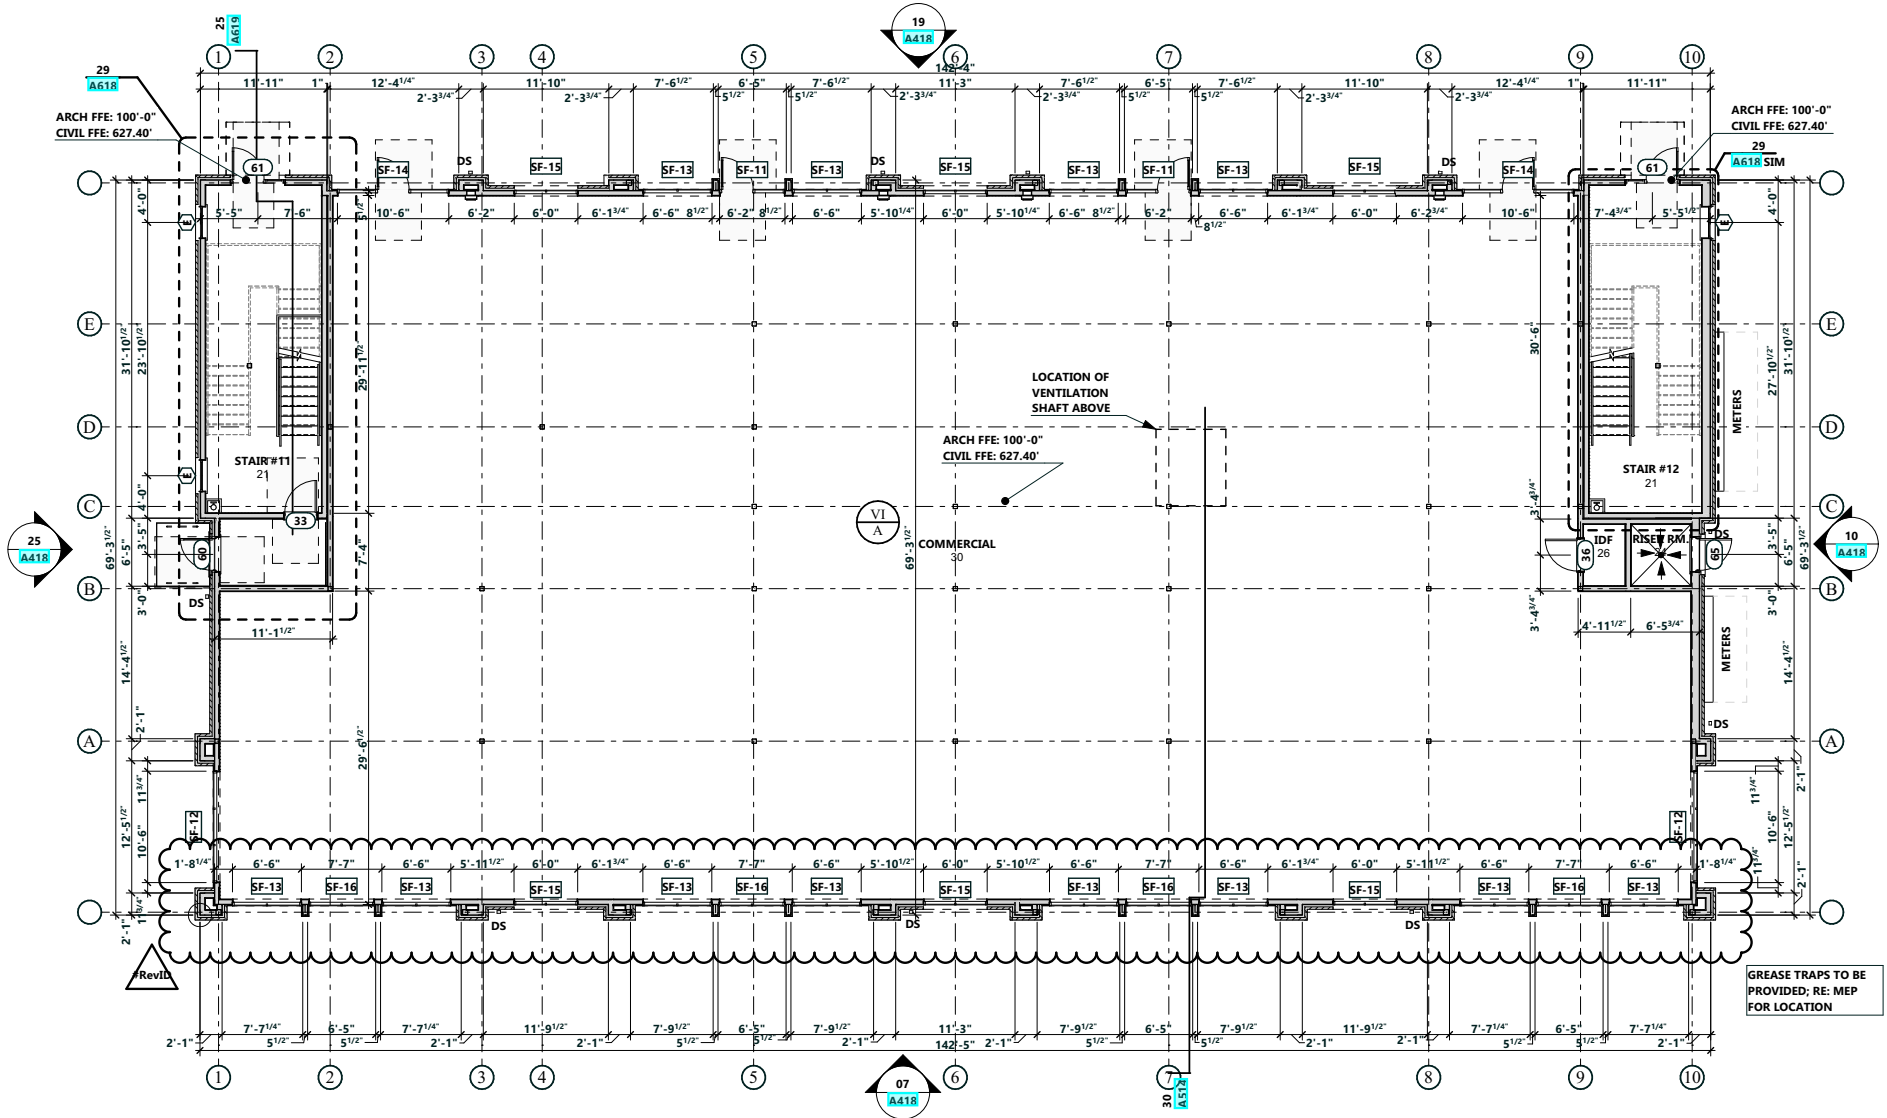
25
A619

19
A418

1 2 3 4 5 6 7 8 9 10

142'-4"

29
A618

11'-11" 1" 12'-4 1/4" 11'-10" 7'-6 1/2" 6'-5" 7'-6 1/2" 11'-3" 7'-6 1/2" 6'-5" 7'-6 1/2" 11'-10" 12'-4 1/4" 1" 11'-11"

2'-3 3/4" 2'-3 3/4" 5 1/2" 5 1/2" 2'-3 3/4" 2'-3 3/4" 5 1/2" 5 1/2" 2'-3 3/4" 2'-3 3/4"

ARCH FFE: 100'-0"
CIVIL FFE: 627.40'

ARCH FFE: 100'-0"
CIVIL FFE: 627.40'

29
A618 SIM

61 61

DS DS DS

SF-14 SF-15 SF-13 SF-11 SF-13 SF-15 SF-13 SF-11 SF-13 SF-15 SF-14

5'-5" 7'-6" 10'-6" 6'-2" 6'-0" 6'-1 3/4" 6'-6" 8 1/2" 6'-2" 8 1/2" 6'-6" 5'-10 1/4" 6'-0" 5'-10 1/4" 6'-6" 8 1/2" 6'-2" 8 1/2" 6'-6" 6'-1 3/4" 6'-0" 6'-2 3/4" 10'-6" 7'-4 3/4" 5'-5 1/2"

4'-0" 4'-0"

E D C B A

31'-10 1/2" 23'-10 1/2" 29'-11 1/2" 30'-6" 27'-10 1/2" 31'-10 1/2"

LOCATION OF
VENTILATION
SHAFT ABOVE

ARCH FFE: 100'-0"
CIVIL FFE: 627.40'

METERS

STAIR #11
21

STAIR #12
21

33

25
A418

10
A418

VI
A

COMMERCIAL
30

IDF
26

RISER RM.

36 65 60

DS DS DS

69'-3 1/2" 69'-3 1/2" 69'-3 1/2"

3'-5" 6'-5" 3'-0" 7'-4" 3'-3 3/4" 3'-4 3/4" 4'-11 1/2" 6'-5 3/4" 11'-1 1/2"

METERS

14'-4 1/2" 14'-4 1/2" 2'-1" 29'-6 1/2" 11 3/4" 12'-5 1/2" 10'-6" 2'-1" 1 3/4"

SF-12 SF-12

1'-8 1/4" 6'-6" 7'-7" 6'-6" 5'-11 1/2" 6'-0" 6'-1 3/4" 6'-6" 7'-7" 6'-6" 5'-10 1/2" 6'-0" 5'-10 1/2" 6'-6" 7'-7" 6'-6" 6'-1 3/4" 6'-0" 5'-11 1/2" 6'-6" 7'-7" 6'-6" 1'-8 1/4"

SF-13 SF-16 SF-13 SF-15 SF-13 SF-16 SF-13 SF-15 SF-13 SF-16 SF-13 SF-15 SF-13 SF-16 SF-13

DS DS DS

#RevID

GREASE TRAPS TO BE PROVIDED; RE: MEP FOR LOCATION

2'-1" 7'-7 1/4" 5 1/2" 6'-5" 5 1/2" 7'-7 1/4" 2'-1" 11'-9 1/2" 2'-1" 7'-9 1/2" 5 1/2" 6'-5" 5 1/2" 7'-9 1/2" 2'-1" 11'-3" 2'-1" 7'-9 1/2" 6'-5" 5 1/2" 7'-9 1/2" 2'-1" 11'-9 1/2" 2'-1" 7'-7 1/4" 5 1/2" 6'-5" 5 1/2" 7'-7 1/4" 2'-1"

142'-5"

07
A418

30
A512